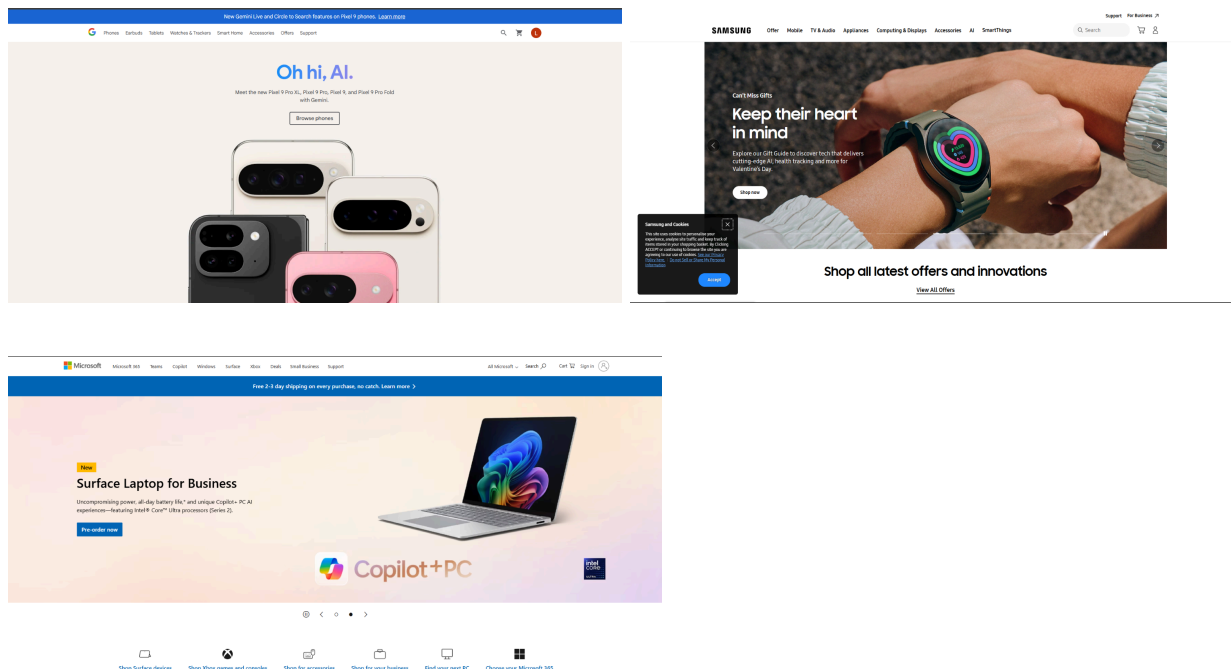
New Gemini Live and Circle to Search features on Pixel 9 phones. Learn more

Phones Earbuds Tablets Watches & Trackers Smart Home Accessories Offers Support

Oh hi, AI.

Meet the new Pixel 9 Pro XL, Pixel 9 Pro, Pixel 9, and Pixel 9 Pro Fold with Gemini.

Browse phones

Support For Business

SAMSUNG Offer Mobile TV & Audio Appliances Computing & Displays Accessories AI SmartThings Search

Can't Miss Gifts

Keep their heart in mind

Explore our Gift Guide to discover tech that delivers cutting-edge AI, health tracking and more for Valentine's Day.

Shop now

Samsung and Cookies

This site uses cookies to personalise your experience, analyse site traffic and keep track of items stored in your shopping basket. By clicking ACCEPT or continuing to browse the site you are agreeing to our use of cookies. See our Privacy Policy here. Do not Sell or Share My Personal Information

Accept

Shop all latest offers and innovations

View All Offers

Microsoft Microsoft 365 Teams Copilot Windows Surface Xbox Deals Small Business Support All Microsoft Search Cart Sign in

Free 2-3 day shipping on every purchase, no catch. Learn more

New

Surface Laptop for Business

Uncompromising power, all-day battery life,* and unique Copilot+ PC AI experiences—featuring Intel® Core™ Ultra processors (Series 2).

Pre-order now

Copilot+PC

intel CORE

Shop Surface devices Shop Xbox games and consoles Shop for accessories Shop for your business Find your next PC Choose your Microsoft 365